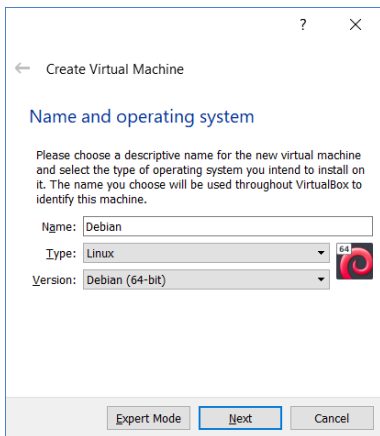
?

Create Virtual Machine

Name and operating system

Please choose a descriptive name for the new virtual machine and select the type of operating system you intend to install on it. The name you choose will be used throughout VirtualBox to identify this machine.

Name: Debian

Type: Linux

Version: Debian (64-bit)

64

Expert Mode

Next

Cancel